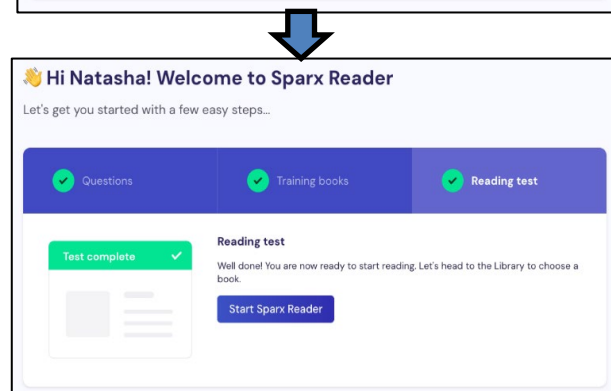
👋 Hi Natasha! Welcome to Sparx Reader

Let's get you started with a few easy steps...

Questions

Training books

Reading test

Test complete

Reading test

Well done! You are now ready to start reading. Let's head to the Library to choose a book.

Start Sparx Reader